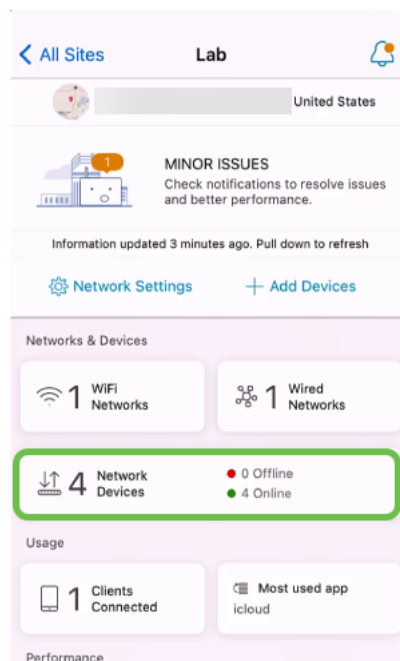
< All Sites
Lab

United States

1
MINOR ISSUES
Check notifications to resolve issues and better performance.

Information updated 3 minutes ago. Pull down to refresh

Network Settings
+ Add Devices

Networks & Devices

1 WiFi Networks

1 Wired Networks

4 Network Devices
0 Offline
4 Online

Usage

1 Clients Connected

Most used app
icloud

Performance